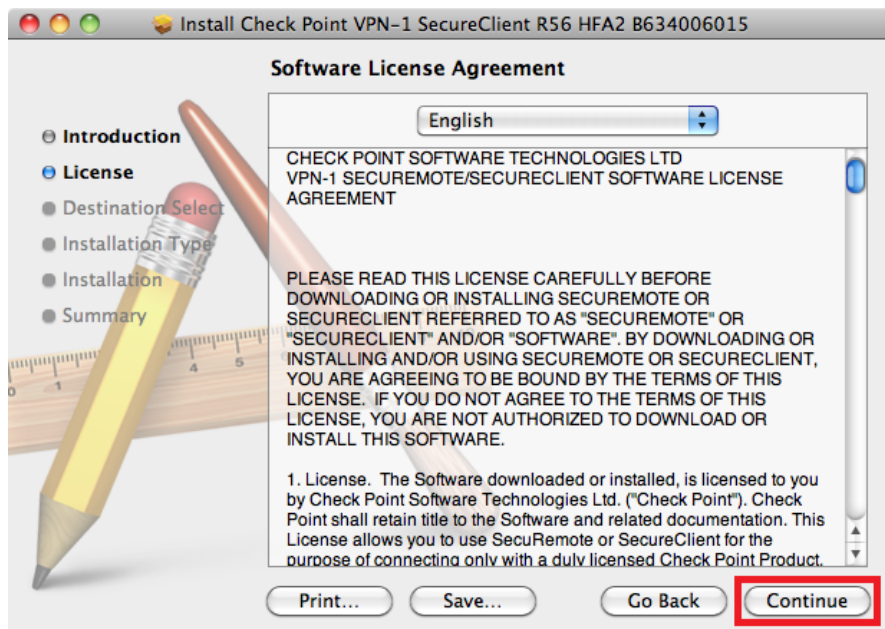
Install Check Point VPN-1 SecureClient R56 HFA2 B634006015

Software License Agreement

Introduction
License
Destination Select
Installation Type
Installation
Summary

English

CHECK POINT SOFTWARE TECHNOLOGIES LTD
VPN-1 SECUREMOTE/SECURECLIENT SOFTWARE LICENSE AGREEMENT

PLEASE READ THIS LICENSE CAREFULLY BEFORE DOWNLOADING OR INSTALLING SECUREMOTE OR SECURECLIENT REFERRED TO AS "SECUREMOTE" OR "SECURECLIENT" AND/OR "SOFTWARE". BY DOWNLOADING OR INSTALLING AND/OR USING SECUREMOTE OR SECURECLIENT, YOU ARE AGREEING TO BE BOUND BY THE TERMS OF THIS LICENSE. IF YOU DO NOT AGREE TO THE TERMS OF THIS LICENSE, YOU ARE NOT AUTHORIZED TO DOWNLOAD OR INSTALL THIS SOFTWARE.

1. License. The Software downloaded or installed, is licensed to you by Check Point Software Technologies Ltd. ("Check Point"). Check Point shall retain title to the Software and related documentation. This License allows you to use SecuRemote or SecureClient for the purpose of connecting only with a duly licensed Check Point Product.

Print...
Save...
Go Back
Continue